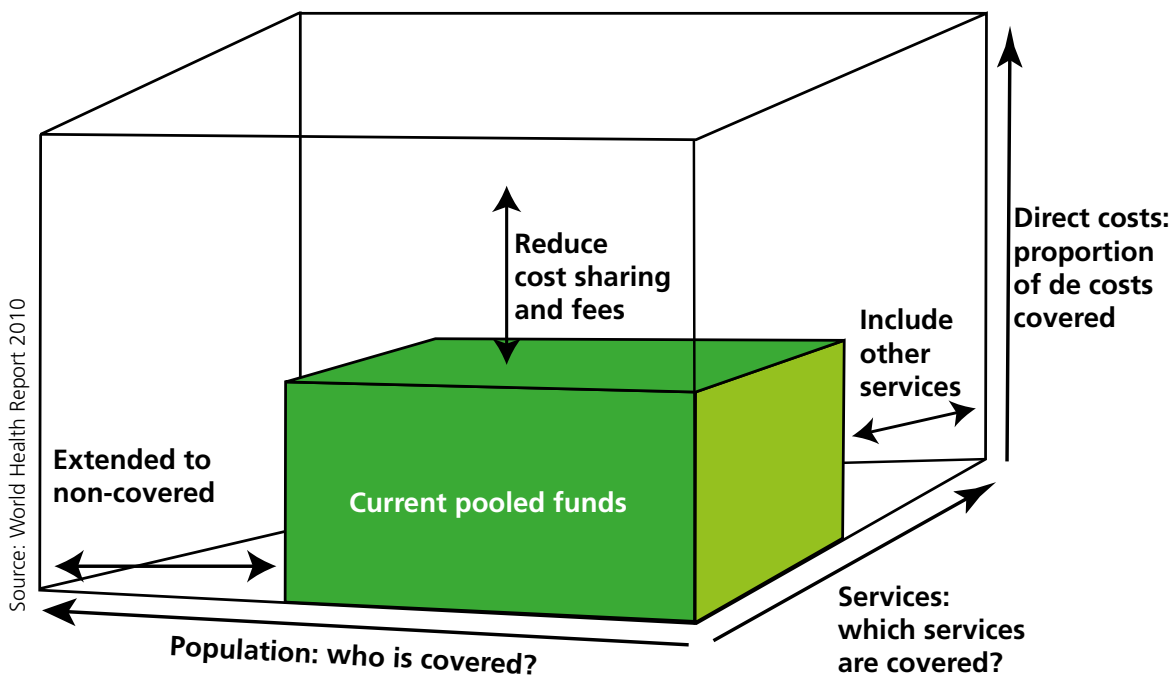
Reduce cost sharing and fees

Direct costs: proportion of de costs covered

Include other services

Extended to non-covered

Current pooled funds

Source: World Health Report 2010

Population: who is covered?

Services: which services are covered?